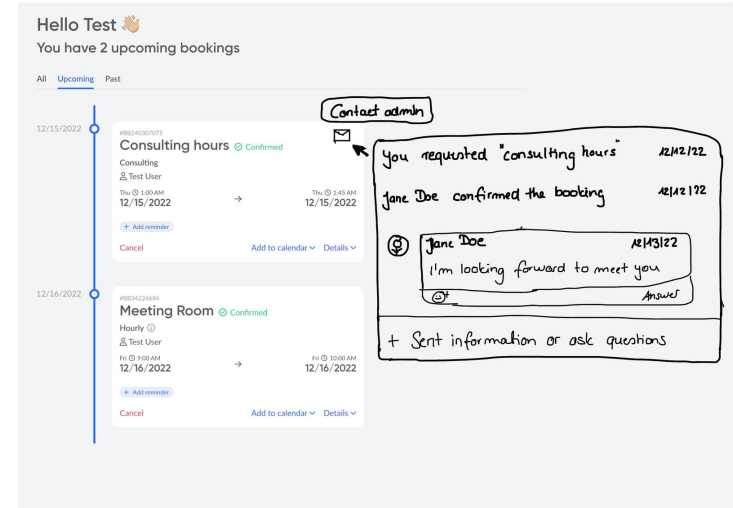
Hello Test 👋
You have 2 upcoming bookings

All Upcoming Past

12/15/2022

#BB240307075
Consulting hours ⊘ Confirmed
Consulting
Test User
Thu 1:00 AM
12/15/2022
→
Thu 1:45 AM
12/15/2022
+ Add reminder
Cancel
Add to calendar
Details

12/16/2022

#BB34224684
Meeting Room ⊘ Confirmed
Hourly
Test User
Fri 9:00 AM
12/16/2022
→
Fri 10:00 AM
12/16/2022
+ Add reminder
Cancel
Add to calendar
Details

Contact admin

You requested "consulting hours" 12/12/22
Jane Doe confirmed the booking 12/12/22
Jane Doe 12/13/22
I'm looking forward to meet you
Answer
+ Sent information or ask questions